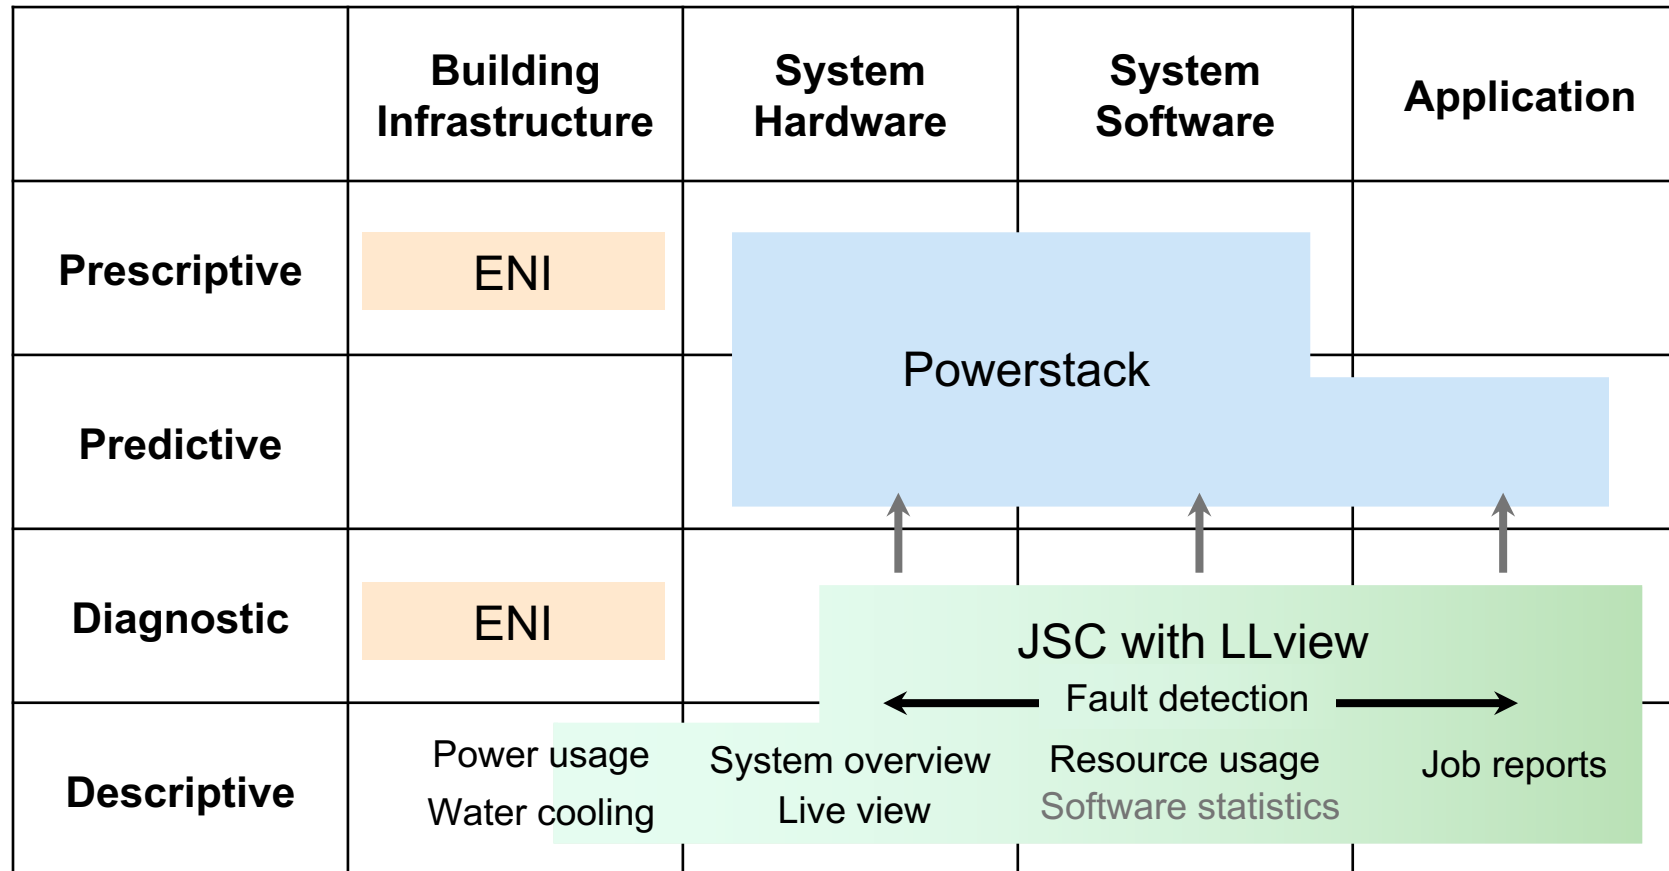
| | Building Infrastructure | System Hardware | System Software | Application |
|---|---|---|---|---|
| Prescriptive | ENI | | | |
| Predictive | | | | |
| Diagnostic | ENI | | | |
| Descriptive | Power usage Water cooling | System overview Live view | Resource usage Software statistics | Job reports |

Powerstack

JSC with LLview

Fault detection